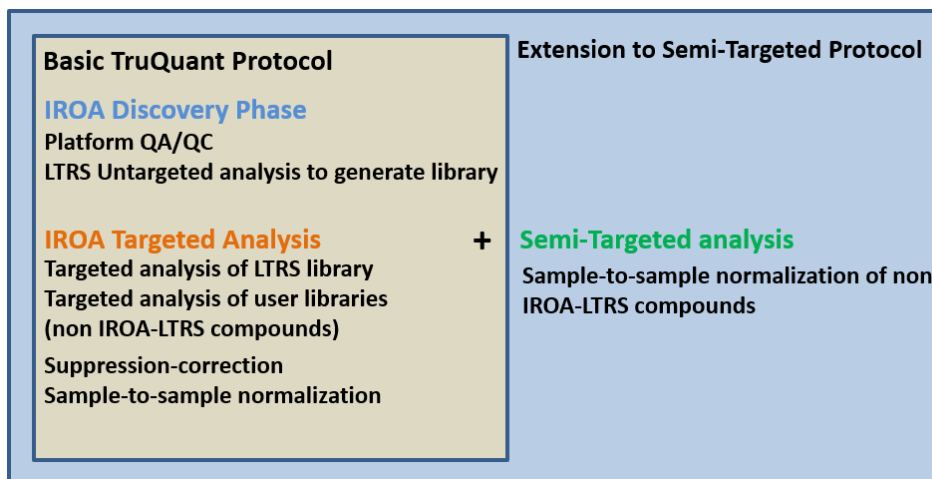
Basic TruQuant Protocol

IROA Discovery Phase
Platform QA/QC
LTRS Untargeted analysis to generate library

IROA Targeted Analysis
Targeted analysis of LTRS library
Targeted analysis of user libraries (non IROA-LTRS compounds)
Suppression-correction
Sample-to-sample normalization

Extension to Semi-Targeted Protocol

+

Semi-Targeted analysis
Sample-to-sample normalization of non IROA-LTRS compounds